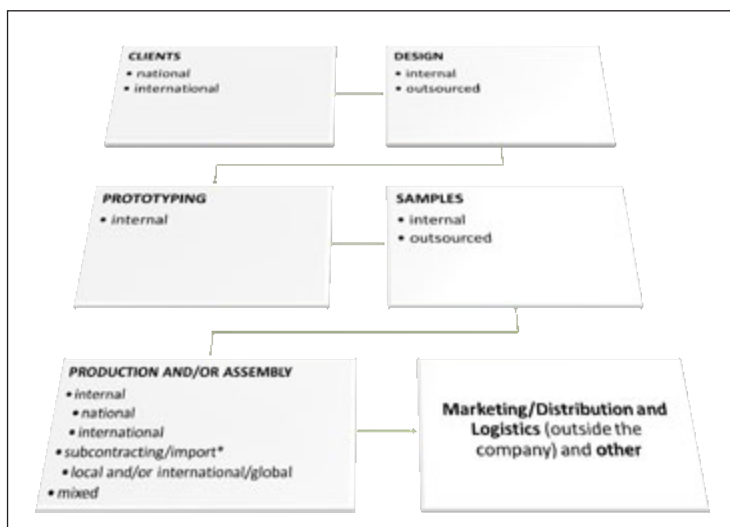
CLIENTS
• national
• international

DESIGN
• internal
• outsourced

PROTOTYPING
• internal

SAMPLES
• internal
• outsourced

PRODUCTION AND/OR ASSEMBLY
• internal
• national
• international
• subcontracting/import*
• local and/or international/global
• mixed

Marketing/Distribution and Logistics (outside the company) and other